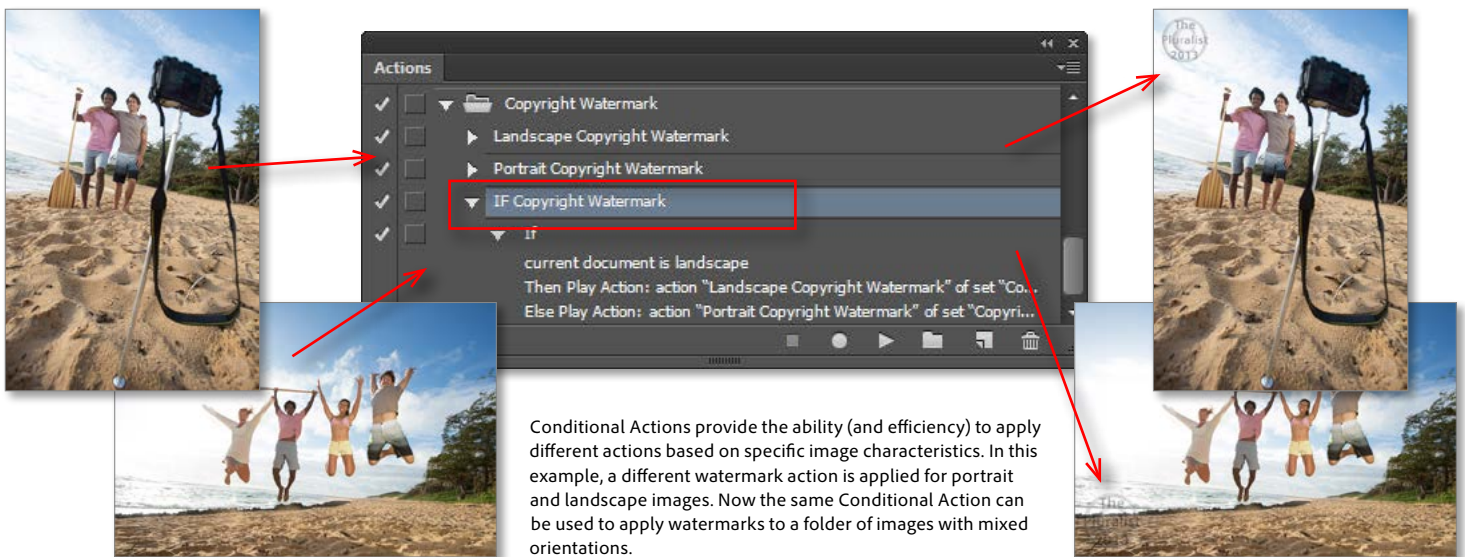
Actions

Copyright Watermark

Landscape Copyright Watermark

Portrait Copyright Watermark

IF Copyright Watermark

If

current document is landscape

Then Play Action: action "Landscape Copyright Watermark" of set "Co...

Else Play Action: action "Portrait Copyright Watermark" of set "Copyri...

The Pluralist 2013

Conditional Actions provide the ability (and efficiency) to apply different actions based on specific image characteristics. In this example, a different watermark action is applied for portrait and landscape images. Now the same Conditional Action can be used to apply watermarks to a folder of images with mixed orientations.